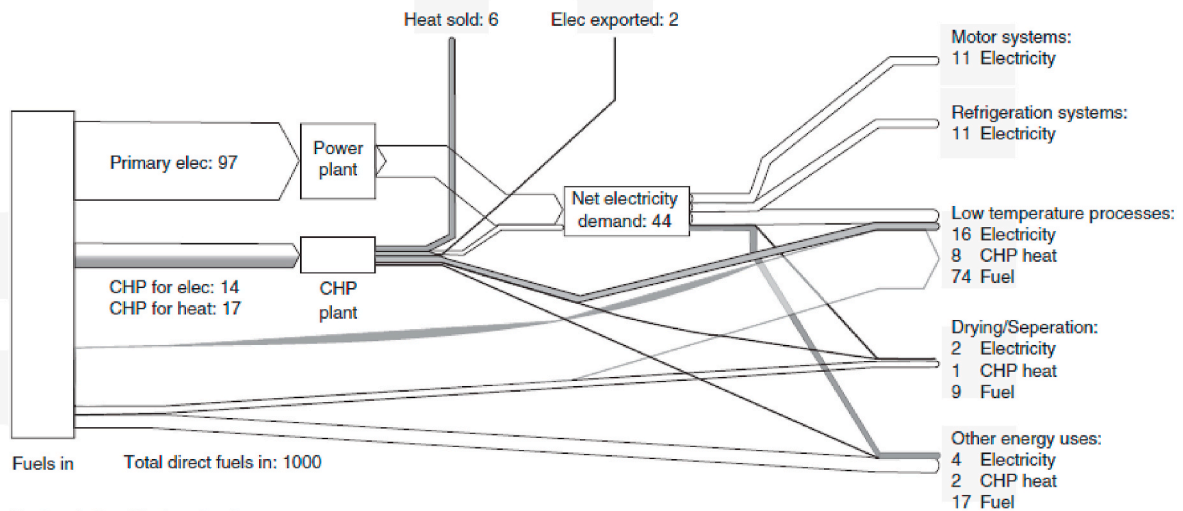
Heat sold: 6

Elec exported: 2

Motor systems:
11 Electricity

Refrigeration systems:
11 Electricity

Primary elec: 97

Power plant

Net electricity demand: 44

Low temperature processes:
16 Electricity
8 CHP heat
74 Fuel

CHP for elec: 14
CHP for heat: 17

CHP plant

Drying/Seperation:
2 Electricity
1 CHP heat
9 Fuel

Other energy uses:
4 Electricity
2 CHP heat
17 Fuel

Fuels in

Total direct fuels in: 1000